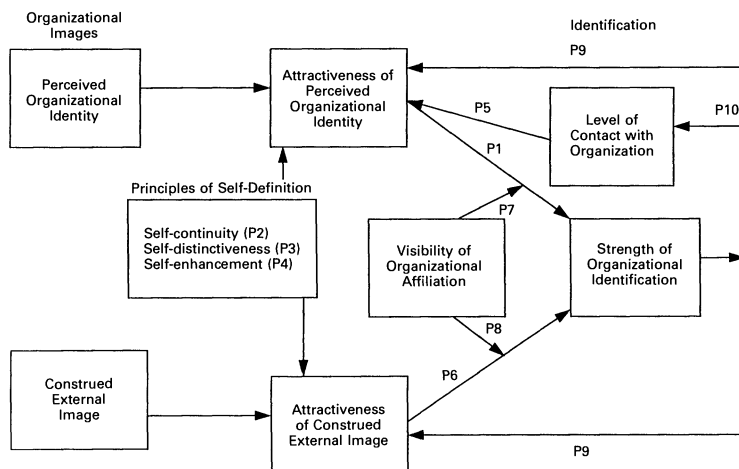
Organizational Images

Identification

P9

Perceived Organizational Identity

Attractiveness of Perceived Organizational Identity

P5

Level of Contact with Organization

P10

P1

Principles of Self-Definition

Self-continuity (P2)
Self-distinctiveness (P3)
Self-enhancement (P4)

P7

Visibility of Organizational Affiliation

Strength of Organizational Identification

P8

Construed External Image

P6

Attractiveness of Construed External Image

P9